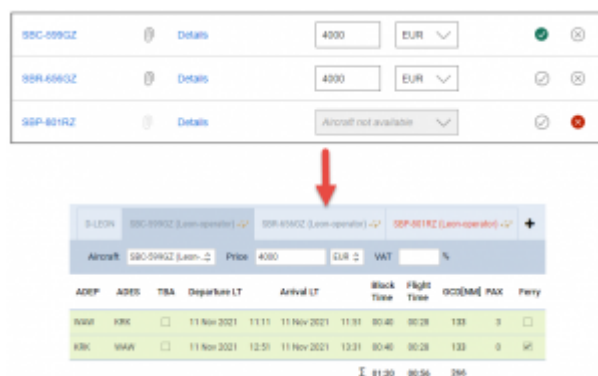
SBC-559GZ Details 4000 EUR

SBR-656GZ Details 4000 EUR

SBP-801RZ Details Aircraft not available

D-LEON SBC-559GZ (Leon-operator) SBR-656GZ (Leon-operator) SBP-801RZ (Leon-operator) +

Aircraft SBC-559GZ (Leon- Price 4000 EUR VAT %

| ADEP | ADES | TBA | Departure LT | | Arrival LT | | Block Time | Flight Time | GCD[NM] | PAX | Ferry |
|---|---|---|---|---|---|---|---|---|---|---|---|
| WAW | KRK | ☐ | 11 Nov 2021 | 11:11 | 11 Nov 2021 | 11:51 | 00:40 | 00:28 | 133 | 3 | ☐ |
| KRK | WAW | ☐ | 11 Nov 2021 | 12:51 | 11 Nov 2021 | 13:31 | 00:40 | 00:28 | 133 | 0 | ☑ |
| | | | | | | Σ | 01:20 | 00:56 | 266 | | |